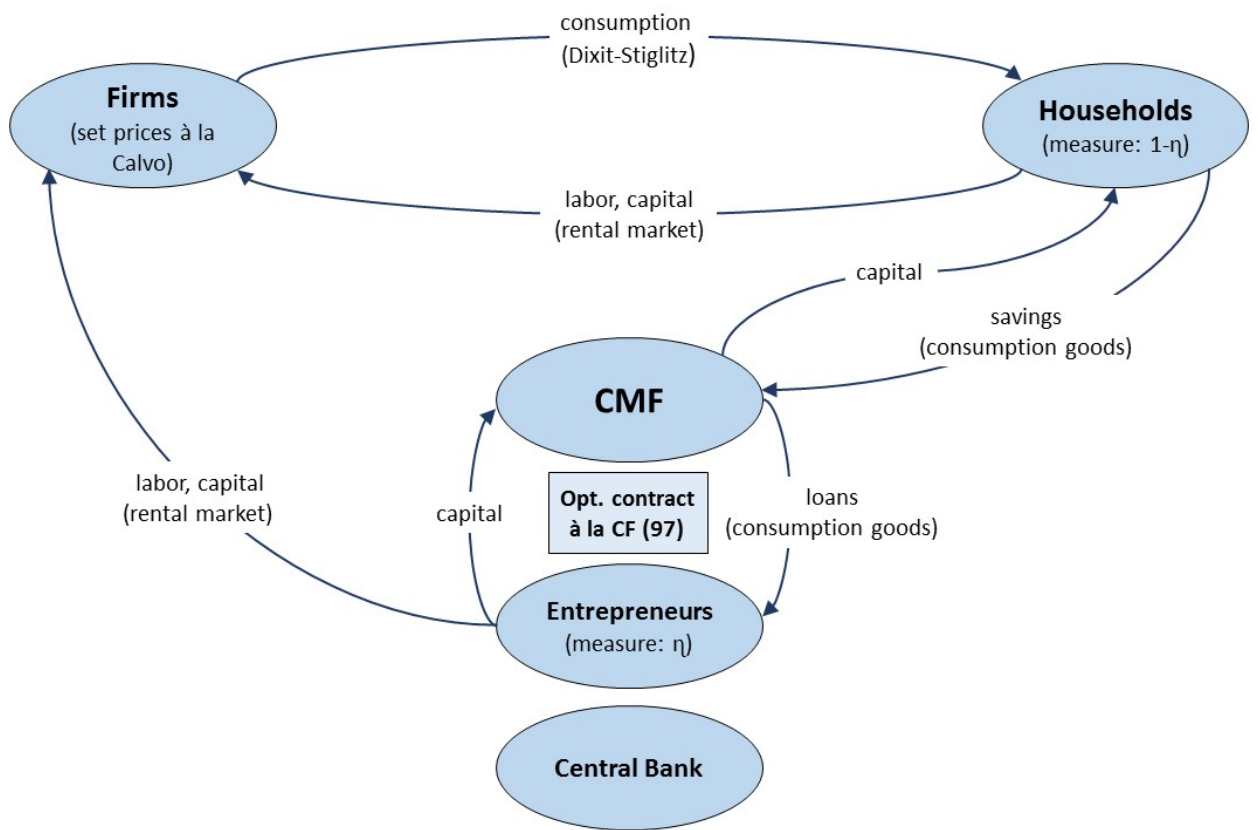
consumption
(Dixit-Stiglitz)

Firms
(set prices à la Calvo)

Households
(measure: 1-$\eta$)

labor, capital
(rental market)

capital

savings
(consumption goods)

CMF

labor, capital
(rental market)

capital

Opt. contract à la CF (97)

loans
(consumption goods)

Entrepreneurs
(measure: $\eta$)

Central Bank